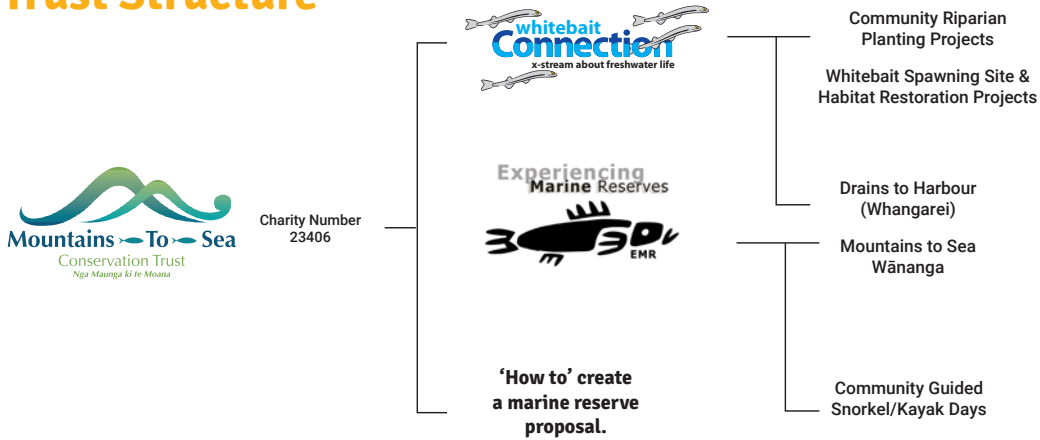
Trust Structure

Mountains To Sea
Conservation Trust
Nga Maunga ki te Moana

Charity Number
23406

whitebait
Connection
x-stream about freshwater life

Experiencing
Marine Reserves
EMR

'How to' create a marine reserve proposal.

Community Riparian Planting Projects

Whitebait Spawning Site & Habitat Restoration Projects

Drains to Harbour (Whangarei)

Mountains to Sea Wānanga

Community Guided Snorkel/Kayak Days